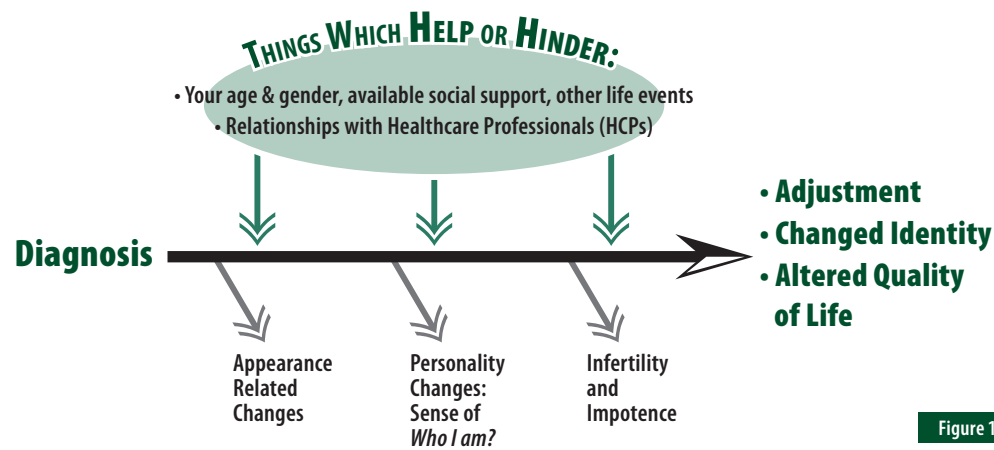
Things Which Help or Hinder:

• Your age & gender, available social support, other life events
• Relationships with Healthcare Professionals (HCPs)

Diagnosis

• Adjustment
• Changed Identity
• Altered Quality of Life

Appearance Related Changes

Personality Changes: Sense of *Who I am?*

Infertility and Impotence

Figure 1